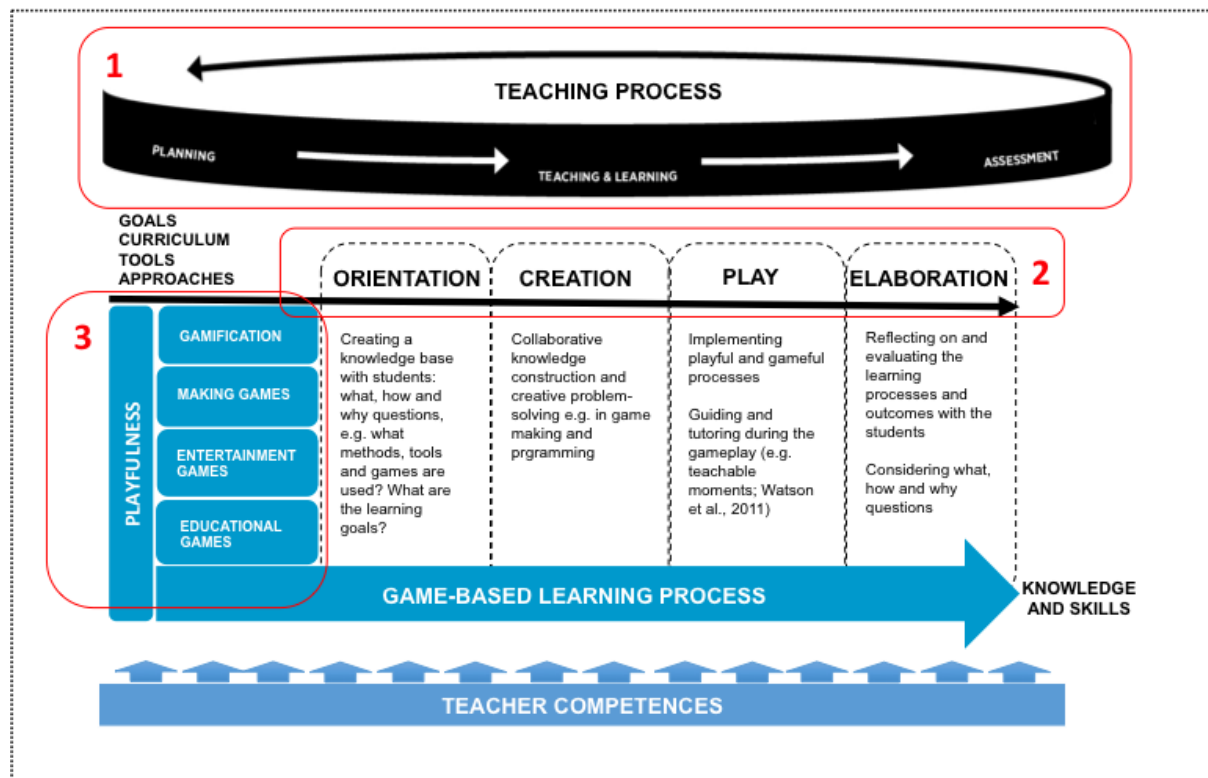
1

TEACHING PROCESS

PLANNING

TEACHING & LEARNING

ASSESSMENT

GOALS
CURRICULUM
TOOLS
APPROACHES

ORIENTATION

CREATION

PLAY

ELABORATION

2

3

PLAYFULNESS

GAMIFICATION

MAKING GAMES

ENTERTAINMENT GAMES

EDUCATIONAL GAMES

Creating a knowledge base with students: what, how and why questions, e.g. what methods, tools and games are used? What are the learning goals?

Collaborative knowledge construction and creative problem-solving e.g. in game making and prgramming

Implementing playful and gameful processes

Guiding and tutoring during the gameplay (e.g. teachable moments; Watson et al., 2011)

Reflecting on and evaluating the learning processes and outcomes with the students

Considering what, how and why questions

GAME-BASED LEARNING PROCESS

KNOWLEDGE AND SKILLS

TEACHER COMPETENCES